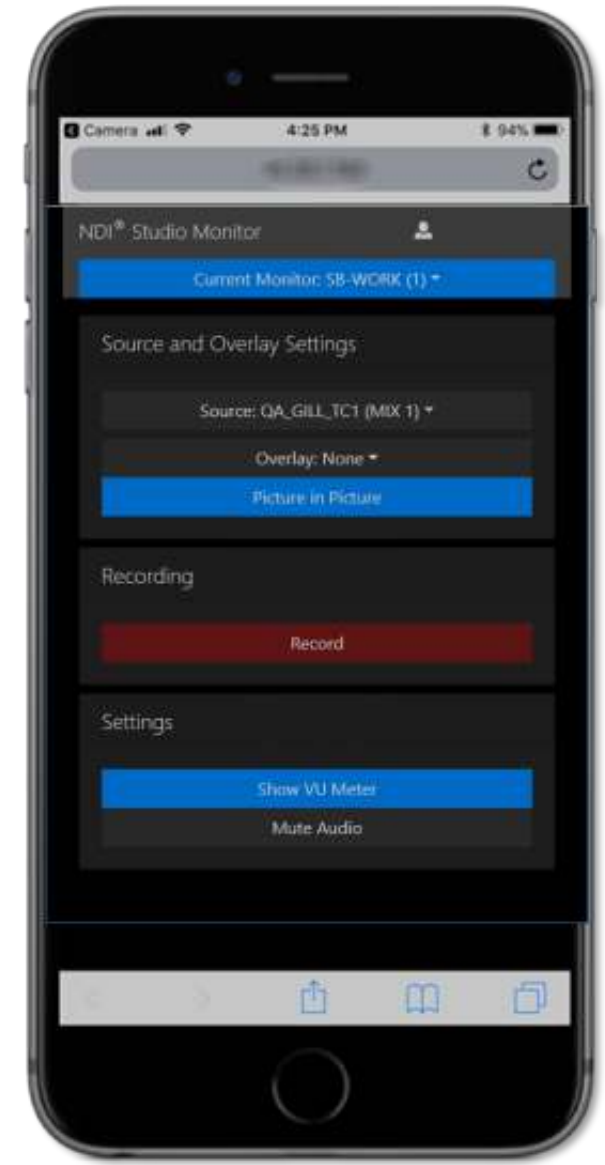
◂ Camera 4:25 PM 94%

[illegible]

NDI® Studio Monitor

Current Monitor: SB-WORK (1)

Source and Overlay Settings

Source: QA_GILL_TC1 (MIX 1)

Overlay: None

Picture in Picture

Recording

Record

Settings

Show VU Meter

Mute Audio